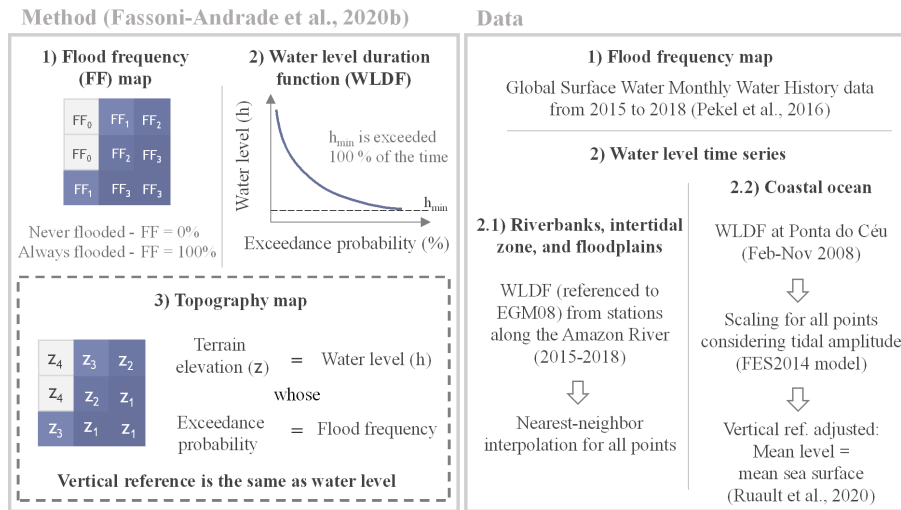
Method (Fassoni-Andrade et al., 2020b)

1) Flood frequency (FF) map

| $FF_0$ | $FF_1$ | $FF_2$ |
|---|---|---|
| $FF_0$ | $FF_2$ | $FF_3$ |
| $FF_1$ | $FF_3$ | $FF_3$ |

Never flooded - FF = 0%
Always flooded - FF = 100%

2) Water level duration function (WLDF)

Water level (h)

$h_{min}$ is exceeded 100 % of the time

$h_{min}$

Exceedance probability (%)

3) Topography map

| $z_4$ | $z_3$ | $z_2$ |
|---|---|---|
| $z_4$ | $z_2$ | $z_1$ |
| $z_3$ | $z_1$ | $z_1$ |

Terrain elevation (z) = Water level (h)
whose
Exceedance probability = Flood frequency

Vertical reference is the same as water level

Data

1) Flood frequency map

Global Surface Water Monthly Water History data from 2015 to 2018 (Pekel et al., 2016)

2) Water level time series

2.1) Riverbanks, intertidal zone, and floodplains

WLDF (referenced to EGM08) from stations along the Amazon River (2015-2018)

Nearest-neighbor interpolation for all points

2.2) Coastal ocean

WLDF at Ponta do Céu (Feb-Nov 2008)

Scaling for all points considering tidal amplitude (FES2014 model)

Vertical ref. adjusted: Mean level = mean sea surface (Ruault et al., 2020)